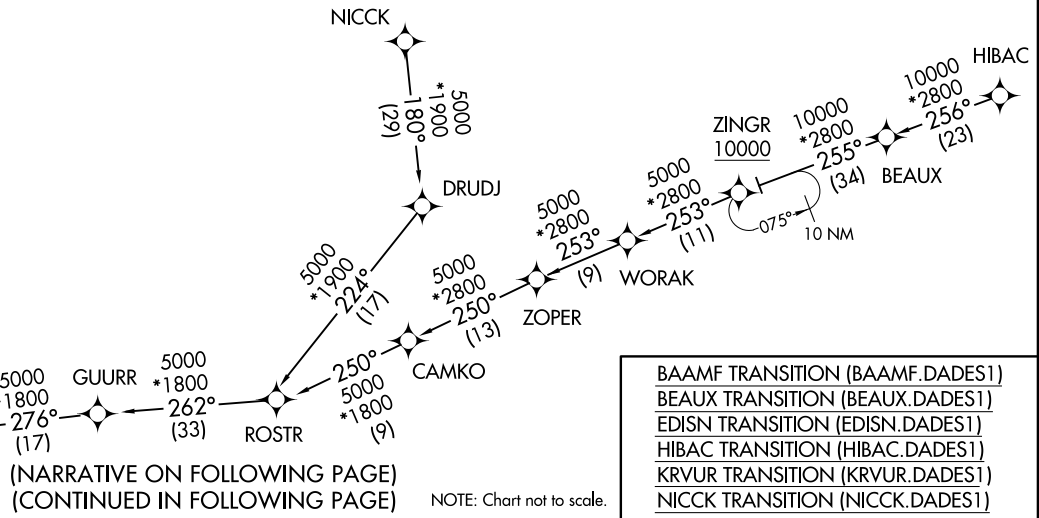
NICCK

5000
*1900
180°
(29)

DRUDJ

HIBAC
10000
*2800
256°
(23)

BEAUX
10000
*2800
255°
(34)

ZINGR
10000

075°
10 NM

5000
*2800
253°
(11)

WORAK

5000
*2800
253°
(9)

ZOPER

5000
*2800
250°
(13)

5000
*1900
224°
(17)

CAMKO
250°
5000
*1800
(9)

ROSTR
5000
*1800
262°
(33)

GUURR
5000
1800
276°
(17)

(NARRATIVE ON FOLLOWING PAGE)
(CONTINUED IN FOLLOWING PAGE)

NOTE: Chart not to scale.

BAAMF TRANSITION (BAAMF.DADES1)
BEAUX TRANSITION (BEAUX.DADES1)
EDISN TRANSITION (EDISN.DADES1)
HIBAC TRANSITION (HIBAC.DADES1)
KRVUR TRANSITION (KRVUR.DADES1)
NICCK TRANSITION (NICCK.DADES1)